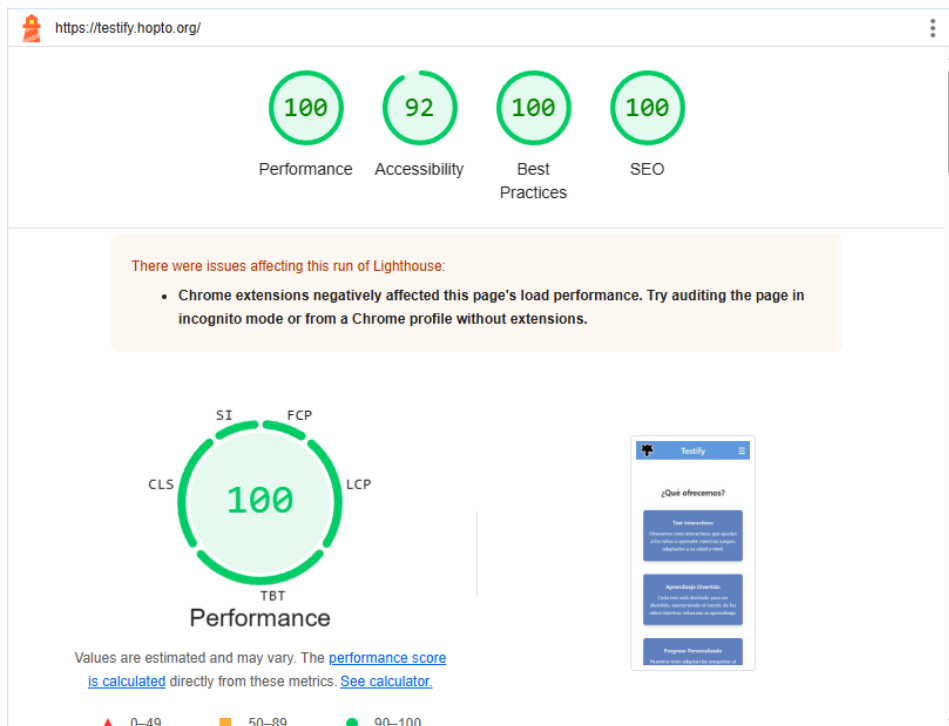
https://testify.hopto.org/

100
Performance

92
Accessibility

100
Best Practices

100
SEO

There were issues affecting this run of Lighthouse:

- Chrome extensions negatively affected this page's load performance. Try auditing the page in incognito mode or from a Chrome profile without extensions.

SI
FCP
CLS
LCP
TBT
100
Performance

Values are estimated and may vary. The performance score is calculated directly from these metrics. See calculator.

0–49
50–89
90–100

Testify

¿Qué ofrecemos?

Test Interactivos

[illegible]

Aprendizaje Divertido

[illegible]

Progreso Personalizado

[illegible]